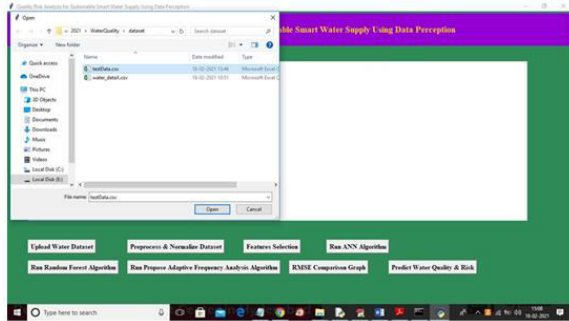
Quality Risk Analysis for Sustainable Smart Water Supply Using Data Perception

Open

« 2021 › WaterQuality › dataset

Search dataset

Organize ▾ New folder

Quick access

OneDrive

This PC

3D Objects

Desktop

Documents

Downloads

Music

Pictures

Videos

Local Disk (C:)

Local Disk (E:)

| Name | Date modified | Type |
|---|---|---|
| testData.csv | 18-02-2021 13:48 | Microsoft Excel C |
| water_dataX.csv | 18-02-2021 10:51 | Microsoft Excel C |

File name: testData.csv

Open

Cancel

ble Smart Water Supply Using Data Perception

Upload Water Dataset

Preprocess & Normalize Dataset

Features Selection

Run ANN Algorithm

Run Random Forest Algorithm

Run Propose Adaptive Frequency Analysis Algorithm

RMSE Comparison Graph

Predict Water Quality & Risk

Type here to search

13:48
18-02-2021